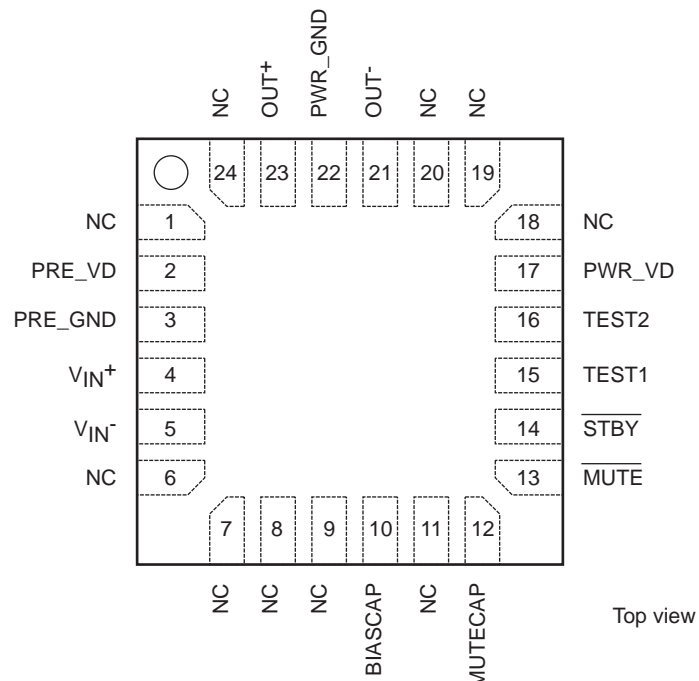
NC OUT+ PWR_GND OUT- NC NC

24 23 22 21 20 19

NC 1
PRE_VD 2
PRE_GND 3
$V_{IN}^{+}$ 4
$V_{IN}^{-}$ 5
NC 6

18 NC
17 PWR_VD
16 TEST2
15 TEST1
14 $\overline{STBY}$
13 $\overline{MUTE}$

7 8 9 10 11 12

NC NC NC BIASCAP NC MUTECAP

Top view